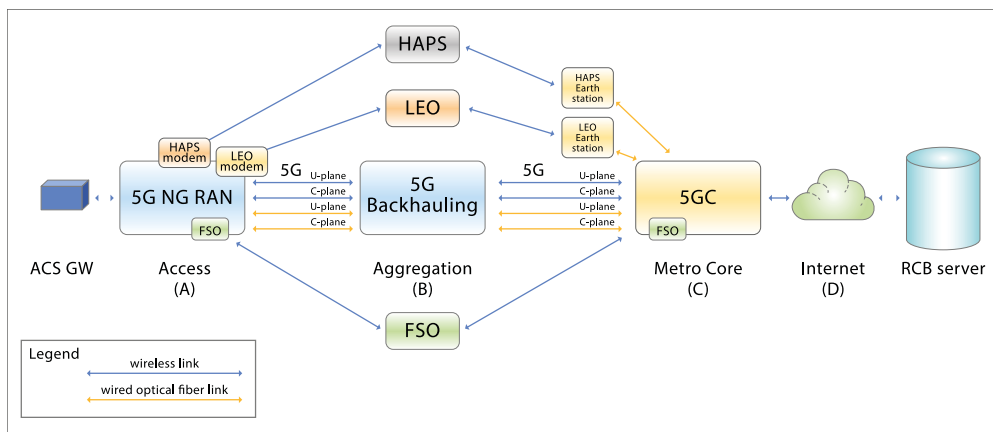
HAPS

LEO

HAPS Earth station

LEO Earth station

HAPS modem

LEO modem

5G NG RAN

FSO

5G

U-plane

C-plane

U-plane

C-plane

5G Backhauling

5G

U-plane

C-plane

U-plane

C-plane

5GC

FSO

ACS GW

Access (A)

Aggregation (B)

Metro Core (C)

Internet (D)

RCB server

FSO

Legend

wireless link

wired optical fiber link